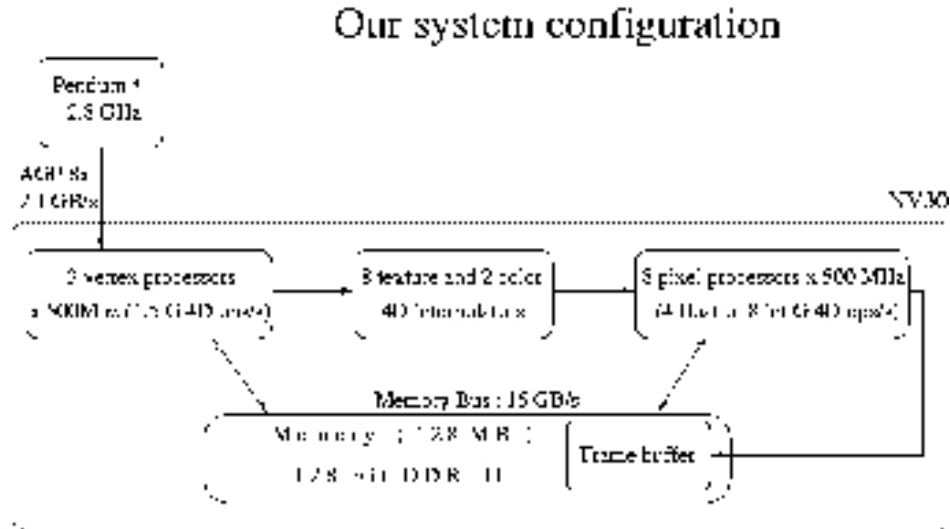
Our system configuration

Pentium 4
2.8 GHz

AGP 8x
2.1 GB/s

NV30

3 vertex processors
x 500MHz ([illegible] GFLOPS)

8 texture and 2 color
4D interpolators

8 pixel processors x 500 MHz
([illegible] GFLOPS)

Memory Bus : 15 GB/s

Memory : 128 MB
128-bit DDR-II

Frame buffer